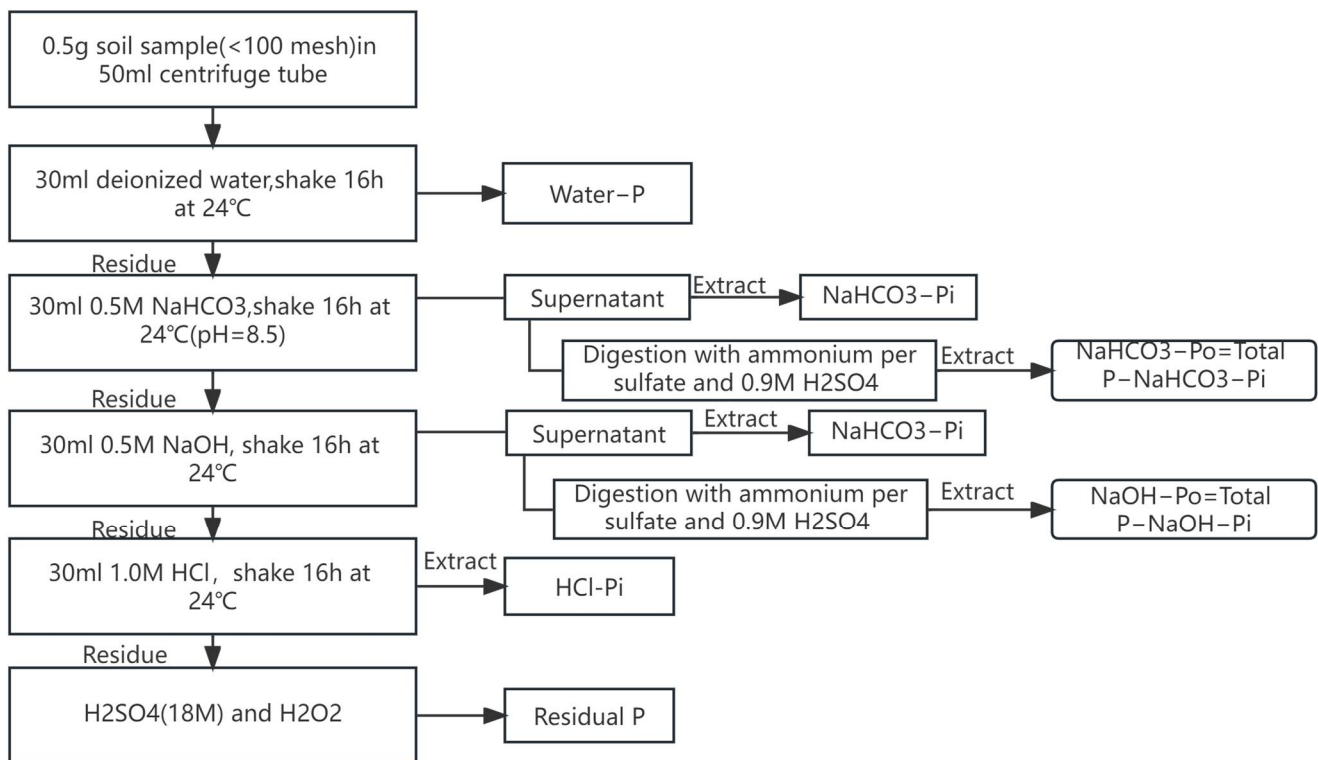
0.5g soil sample(<100 mesh)in 50ml centrifuge tube

30ml deionized water,shake 16h at 24℃

Water−P

Residue

30ml 0.5M NaHCO3,shake 16h at 24℃(pH=8.5)

Supernatant

Extract

NaHCO3−Pi

Digestion with ammonium per sulfate and 0.9M H2SO4

Extract

NaHCO3−Po=Total P−NaHCO3−Pi

Residue

30ml 0.5M NaOH, shake 16h at 24℃

Supernatant

Extract

NaHCO3−Pi

Digestion with ammonium per sulfate and 0.9M H2SO4

Extract

NaOH−Po=Total P−NaOH−Pi

Residue

30ml 1.0M HCl, shake 16h at 24℃

Extract

HCl-Pi

Residue

H2SO4(18M) and H2O2

Residual P